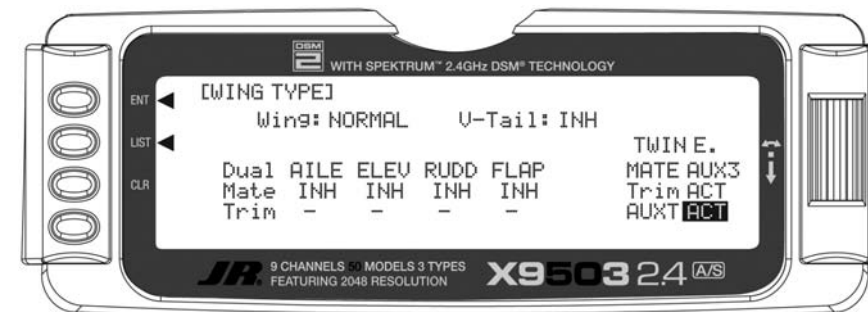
DSM 2 WITH SPEKTRUM™ 2.4GHz DSM® TECHNOLOGY

ENT
LIST
CLR

[WING TYPE]
Wing: NORMAL V-Tail: INH

TWIN E.
MATE AUX3
Trim ACT
AUXT ACT

| Dual | AILE | ELEV | RUDD | FLAP |
|---|---|---|---|---|
| Mate | INH | INH | INH | INH |
| Trim | - | - | - | - |

JR 9 CHANNELS 50 MODELS 3 TYPES FEATURING 2048 RESOLUTION X9503 2.4 A/S